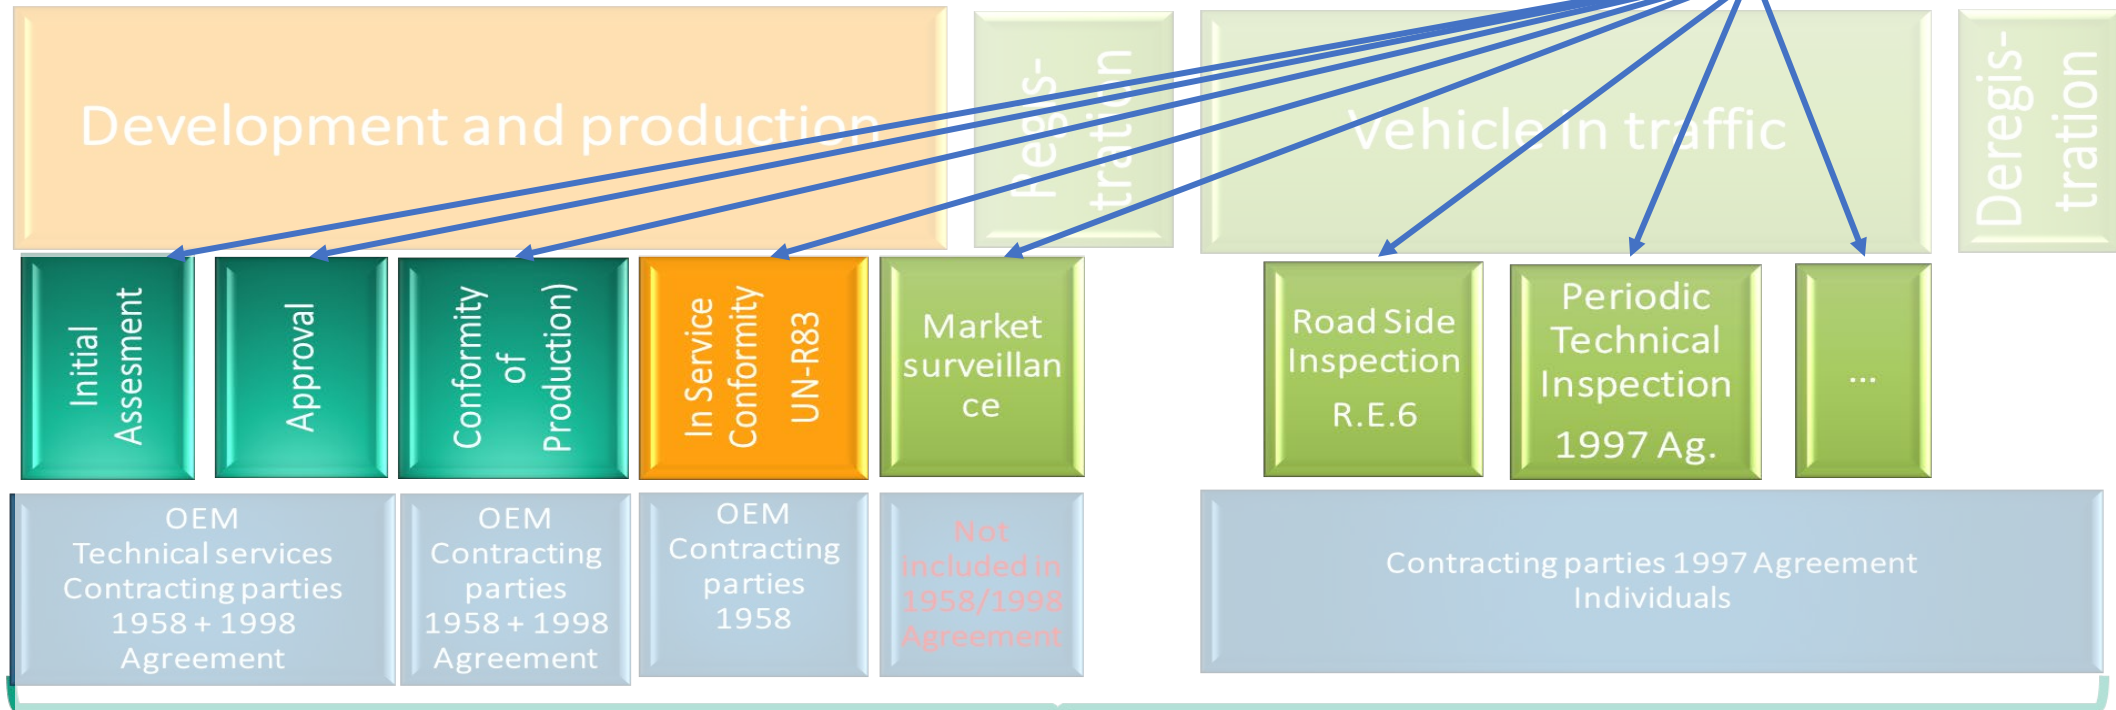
Development and production

Regis-tration

Vehicle in traffic

Deregis-tration

Initial Assesment

Approval

Conformity of Production)

In Service Conformity UN-R83

Market surveillance

Road Side Inspection R.E.6

Periodic Technical Inspection 1997 Ag.

...

OEM Technical services Contracting parties 1958 + 1998 Agreement

OEM Contracting parties 1958 + 1998 Agreement

OEM Contracting parties 1958

Not included in 1958/1998 Agreement

Contracting parties 1997 Agreement Individuals